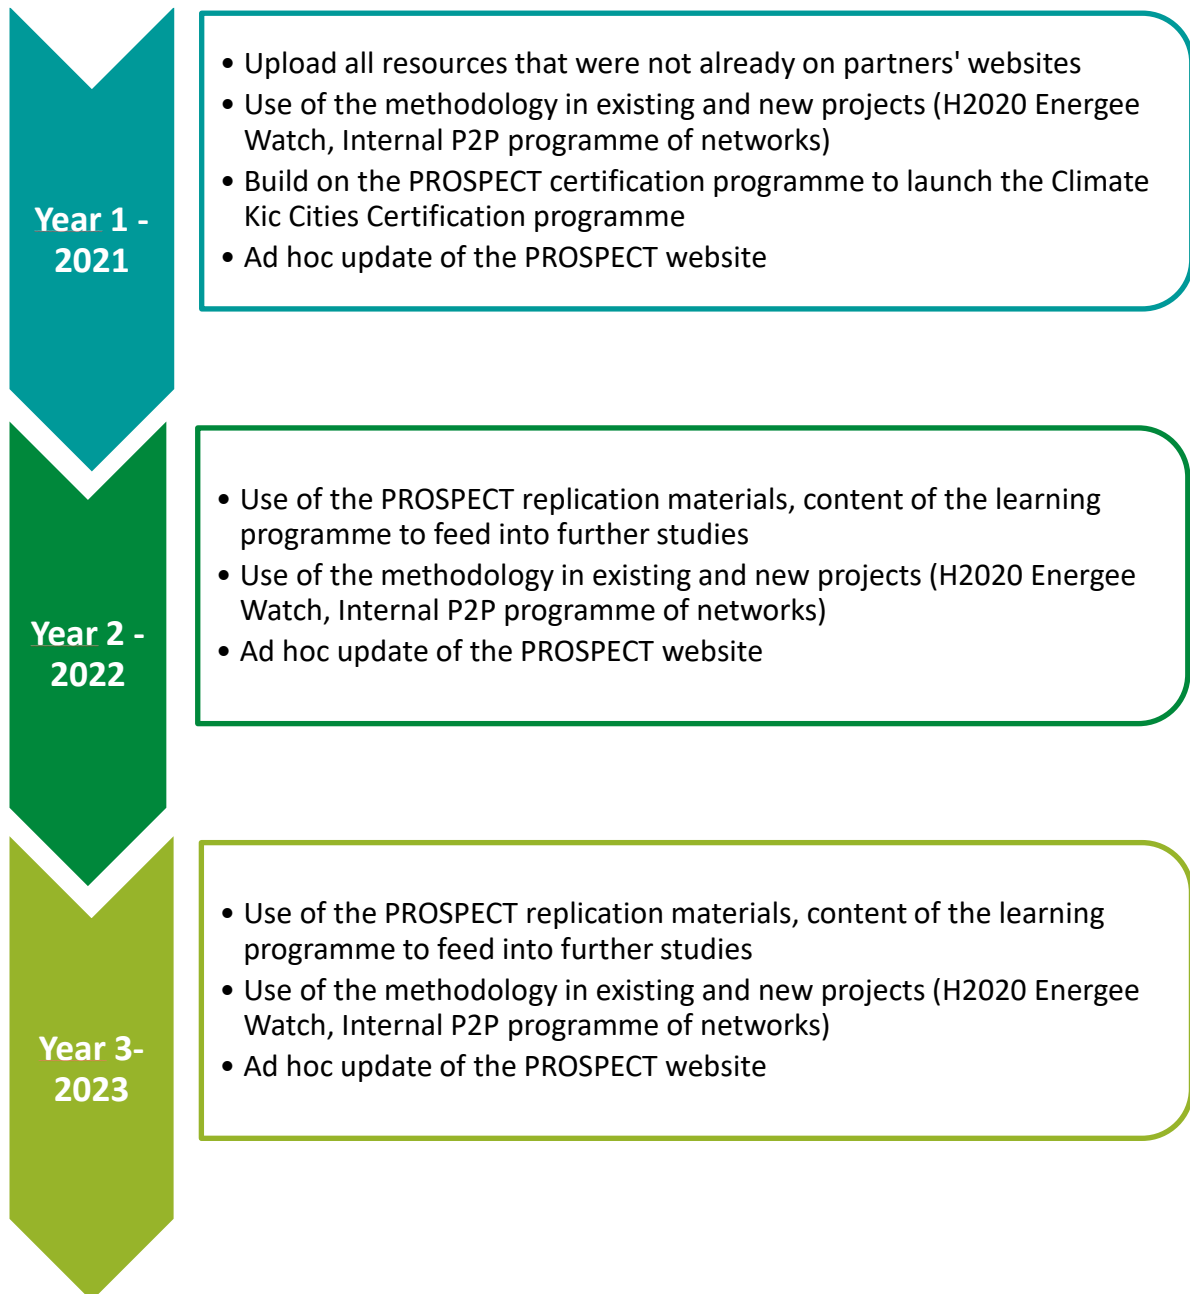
Year 1 - 2021

• Upload all resources that were not already on partners' websites
• Use of the methodology in existing and new projects (H2020 Energee Watch, Internal P2P programme of networks)
• Build on the PROSPECT certification programme to launch the Climate Kic Cities Certification programme
• Ad hoc update of the PROSPECT website

Year 2 - 2022

• Use of the PROSPECT replication materials, content of the learning programme to feed into further studies
• Use of the methodology in existing and new projects (H2020 Energee Watch, Internal P2P programme of networks)
• Ad hoc update of the PROSPECT website

Year 3- 2023

• Use of the PROSPECT replication materials, content of the learning programme to feed into further studies
• Use of the methodology in existing and new projects (H2020 Energee Watch, Internal P2P programme of networks)
• Ad hoc update of the PROSPECT website